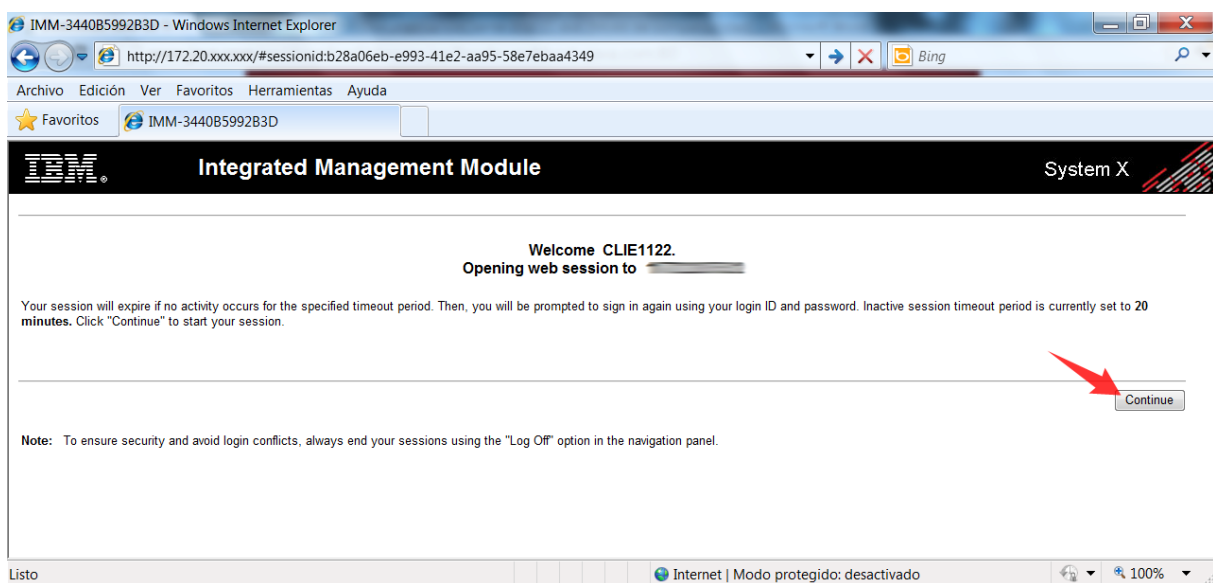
IMM-3440B5992B3D - Windows Internet Explorer

http://172.20.xxx.xxx/#sessionid:b28a06eb-e993-41e2-aa95-58e7ebaa4349

Bing

Archivo Edición Ver Favoritos Herramientas Ayuda

Favoritos IMM-3440B5992B3D

IBM. Integrated Management Module System X

Welcome CLIE1122.
Opening web session to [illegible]

Your session will expire if no activity occurs for the specified timeout period. Then, you will be prompted to sign in again using your login ID and password. Inactive session timeout period is currently set to **20 minutes.** Click "Continue" to start your session.

Continue

**Note:** To ensure security and avoid login conflicts, always end your sessions using the "Log Off" option in the navigation panel.

Listo

Internet | Modo protegido: desactivado

100%